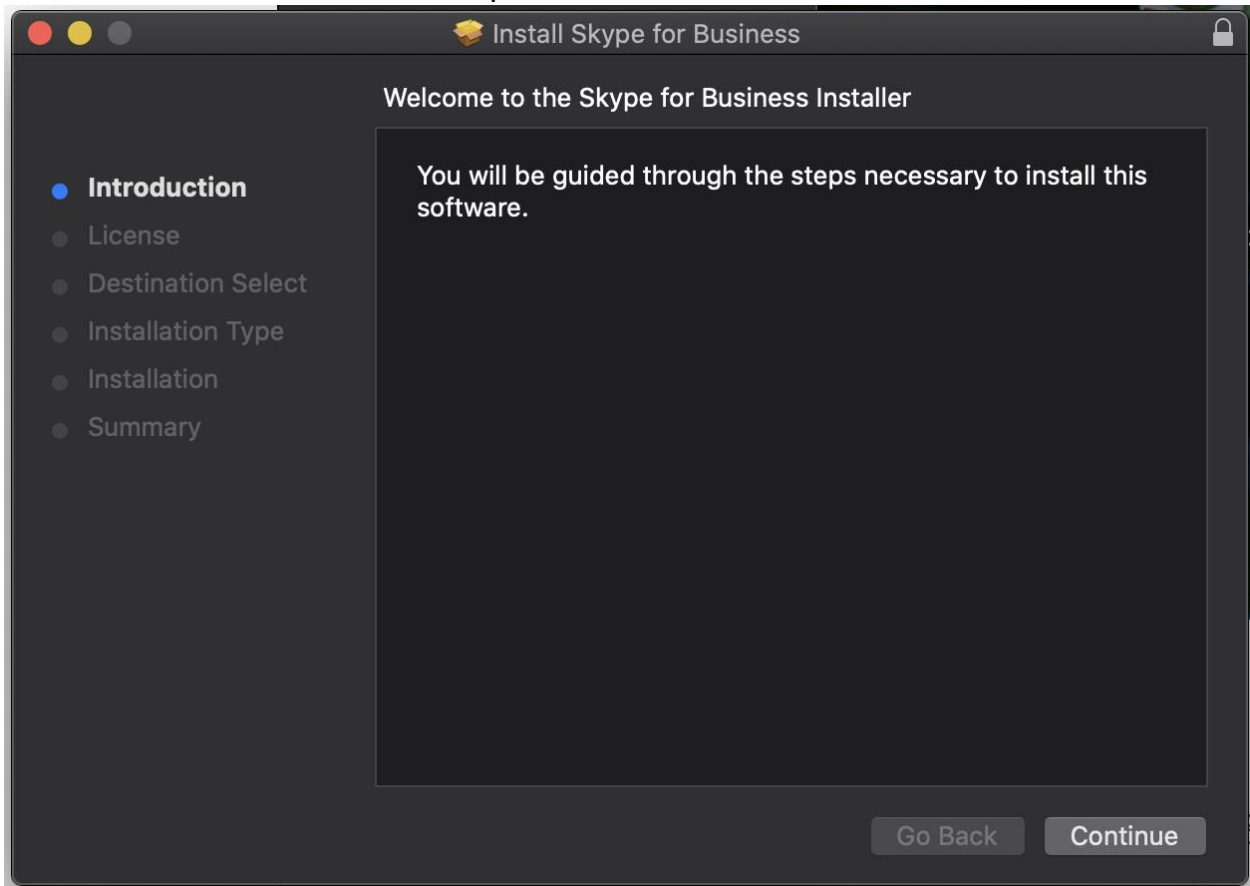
Install Skype for Business

Welcome to the Skype for Business Installer

Introduction
License
Destination Select
Installation Type
Installation
Summary

You will be guided through the steps necessary to install this software.

Go Back
Continue